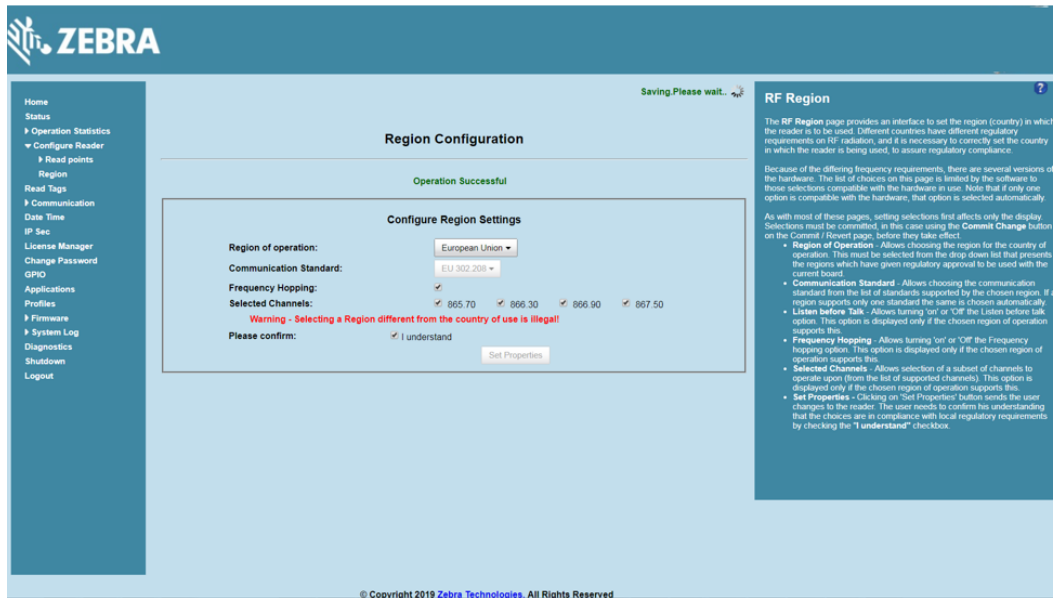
ZEBRA

Home
Status
▸ Operation Statistics
▾ Configure Reader
▸ Read points
Region
Read Tags
▸ Communication
Date Time
IP Sec
License Manager
Change Password
GPIO
Applications
Profiles
▸ Firmware
▸ System Log
Diagnostics
Shutdown
Logout

Saving.Please wait..

Region Configuration

Operation Successful

Configure Region Settings

Region of operation: European Union ▾
Communication Standard: EU 302.208 ▾
Frequency Hopping: ✔
Selected Channels: ✔ 865.70 ✔ 866.30 ✔ 866.90 ✔ 867.50
Warning - Selecting a Region different from the country of use is illegal!
Please confirm: ✔ I understand
Set Properties

RF Region

The RF Region page provides an interface to set the region (country) in which the reader is to be used. Different countries have different regulatory requirements on RF radiation, and it is necessary to correctly set the country in which the reader is being used, to assure regulatory compliance.

Because of the differing frequency requirements, there are several versions of the hardware. The list of choices on this page is limited by the software to those selections compatible with the hardware in use. Note that if only one option is compatible with the hardware, that option is selected automatically.

As with most of these pages, setting selections first affects only the display. Selections must be committed, in this case using the Commit Change button on the Commit / Revert page, before they take effect.

- Region of Operation - Allows choosing the region for the country of operation. This must be selected from the drop down list that presents the regions which have given regulatory approval to be used with the current board.
- Communication Standard - Allows choosing the communication standard from the list of standards supported by the chosen region. If a region supports only one standard the same is chosen automatically.
- Listen before Talk - Allows turning 'on' or 'Off' the Listen before talk option. This option is displayed only if the chosen region of operation supports this.
- Frequency Hopping - Allows turning 'on' or 'Off' the Frequency hopping option. This option is displayed only if the chosen region of operation supports this.
- Selected Channels - Allows selection of a subset of channels to operate upon (from the list of supported channels). This option is displayed only if the chosen region of operation supports this.
- Set Properties - Clicking on 'Set Properties' button sends the user changes to the reader. The user needs to confirm his understanding that the choices are in compliance with local regulatory requirements by checking the "I understand" checkbox.

© Copyright 2019 Zebra Technologies. All Rights Reserved